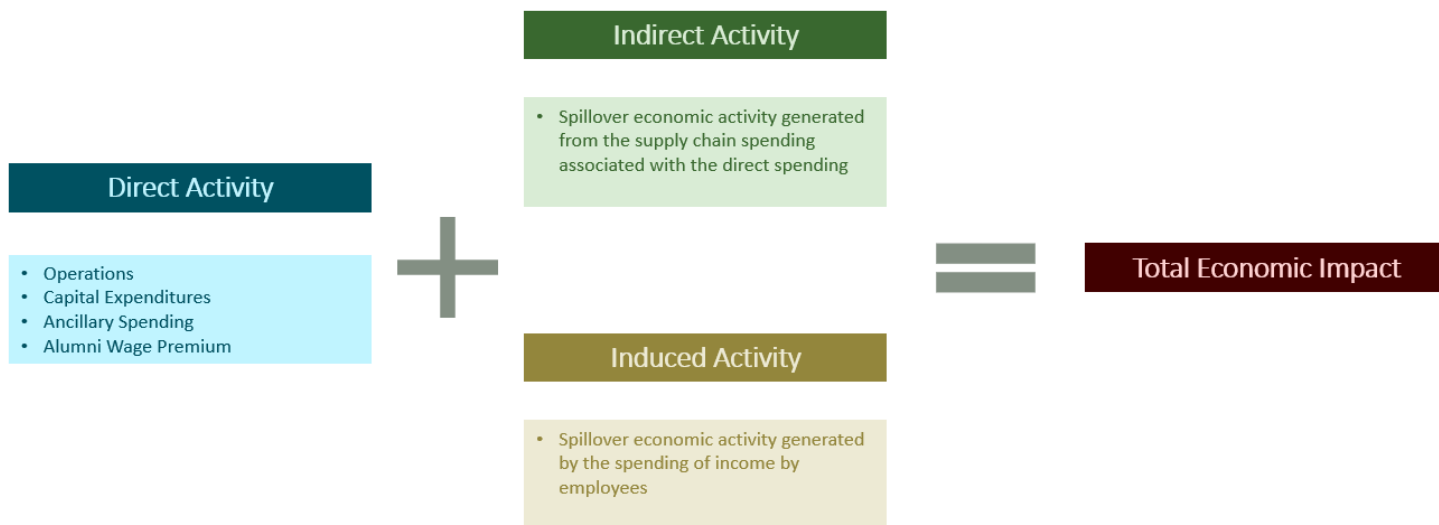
Indirect Activity

• Spillover economic activity generated from the supply chain spending associated with the direct spending

Direct Activity

• Operations
• Capital Expenditures
• Ancillary Spending
• Alumni Wage Premium

Total Economic Impact

Induced Activity

• Spillover economic activity generated by the spending of income by employees